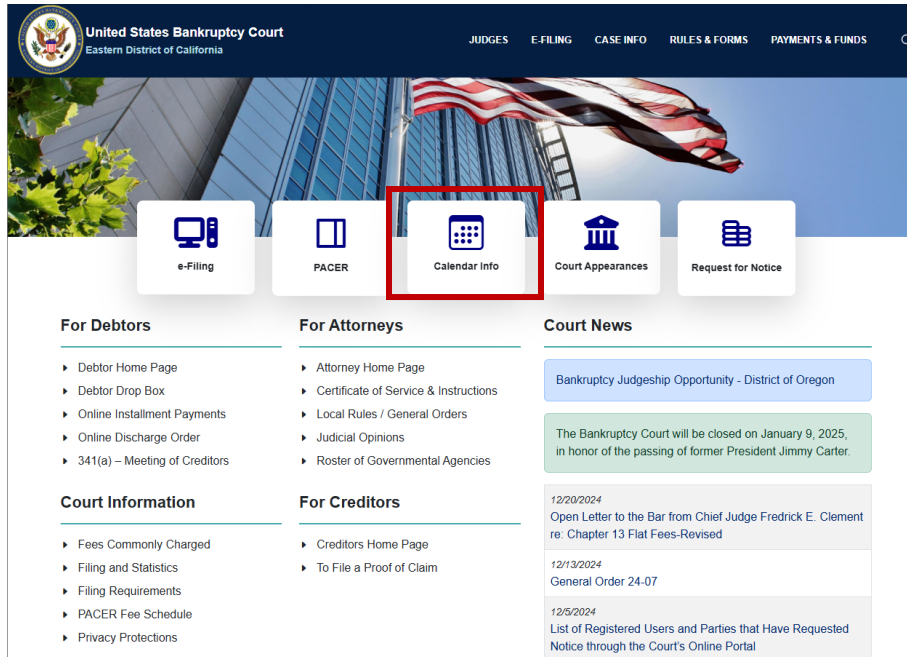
United States Bankruptcy Court
Eastern District of California

JUDGES E-FILING CASE INFO RULES & FORMS PAYMENTS & FUNDS

e-Filing
PACER
Calendar Info
Court Appearances
Request for Notice

For Debtors
Debtor Home Page
Debtor Drop Box
Online Installment Payments
Online Discharge Order
341(a) – Meeting of Creditors

Court Information
Fees Commonly Charged
Filing and Statistics
Filing Requirements
PACER Fee Schedule
Privacy Protections

For Attorneys
Attorney Home Page
Certificate of Service & Instructions
Local Rules / General Orders
Judicial Opinions
Roster of Governmental Agencies

For Creditors
Creditors Home Page
To File a Proof of Claim

Court News
Bankruptcy Judgeship Opportunity - District of Oregon

The Bankruptcy Court will be closed on January 9, 2025, in honor of the passing of former President Jimmy Carter.

12/20/2024
Open Letter to the Bar from Chief Judge Fredrick E. Clement re: Chapter 13 Flat Fees-Revised

12/13/2024
General Order 24-07

12/5/2024
List of Registered Users and Parties that Have Requested Notice through the Court's Online Portal